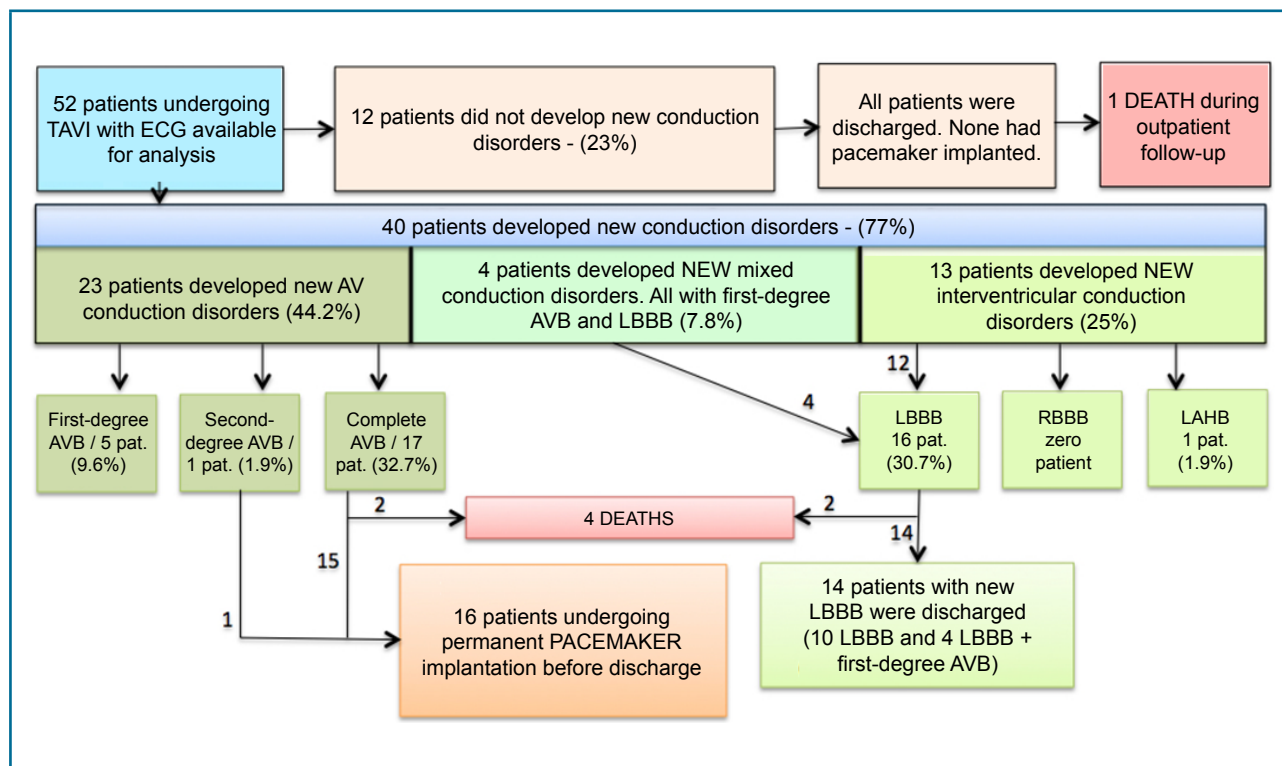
52 patients undergoing TAVI with ECG available for analysis

12 patients did not develop new conduction disorders - (23%)

All patients were discharged. None had pacemaker implanted.

1 DEATH during outpatient follow-up

40 patients developed new conduction disorders - (77%)

23 patients developed new AV conduction disorders (44.2%)

4 patients developed NEW mixed conduction disorders. All with first-degree AVB and LBBB (7.8%)

13 patients developed NEW interventricular conduction disorders (25%)

12

First-degree AVB / 5 pat. (9.6%)

Second-degree AVB / 1 pat. (1.9%)

Complete AVB / 17 pat. (32.7%)

4

LBBB 16 pat. (30.7%)

RBBB zero patient

LAHB 1 pat. (1.9%)

2

4 DEATHS

2

14

15

1

16 patients undergoing permanent PACEMAKER implantation before discharge

14 patients with new LBBB were discharged (10 LBBB and 4 LBBB + first-degree AVB)